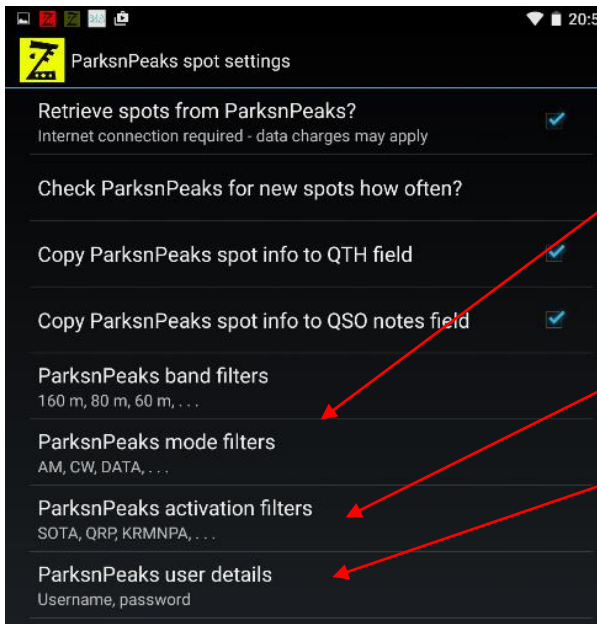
20:5

ParksnPeaks spot settings

Retrieve spots from ParksnPeaks?
Internet connection required - data charges may apply

Check ParksnPeaks for new spots how often?

Copy ParksnPeaks spot info to QTH field

Copy ParksnPeaks spot info to QSO notes field

ParksnPeaks band filters
160 m, 80 m, 60 m, . . .

ParksnPeaks mode filters
AM, CW, DATA, . . .

ParksnPeaks activation filters
SOTA, QRP, KRMNPA, . . .

ParksnPeaks user details
Username, password